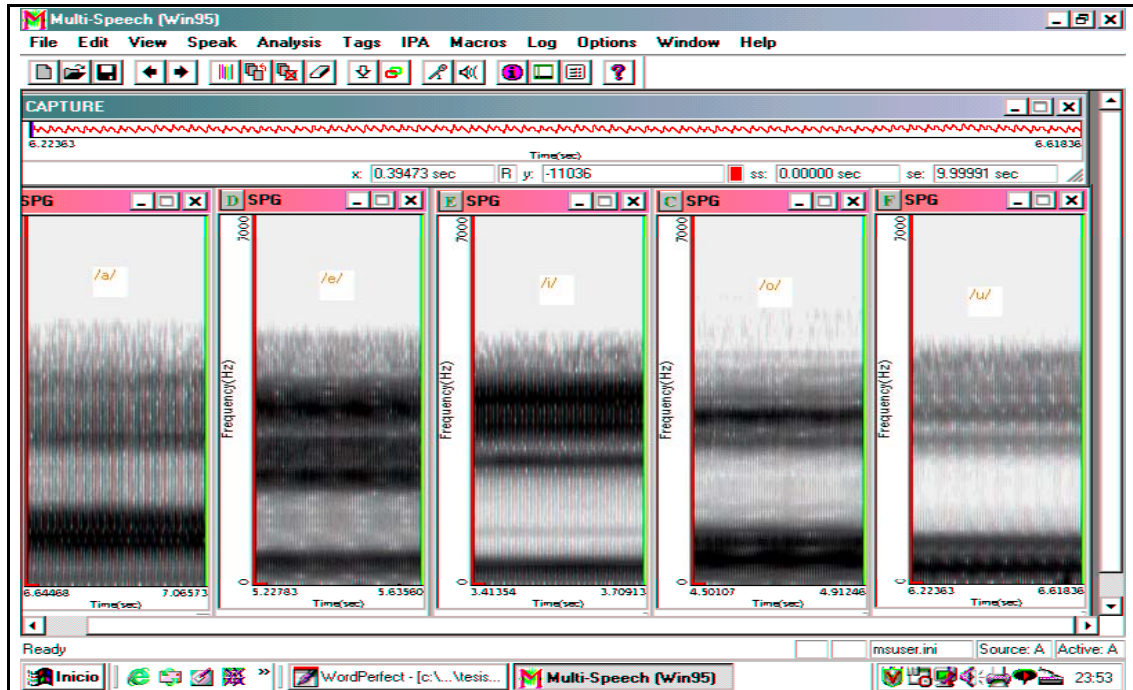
Multi-Speech (Win95)

File Edit View Speak Analysis Tags IPA Macros Log Options Window Help

CAPTURE

6.22363

Time(sec)

6.61836

x: 0.39473 sec R y: -11036 ss: 0.00000 sec se: 9.99991 sec

SPG

/a/

6.64468 Time(sec) 7.06573

D SPG

7000

/e/

Frequency(Hz)

0

5.22783 Time(sec) 5.63560

E SPG

7000

/i/

Frequency(Hz)

0

3.41354 Time(sec) 3.70913

C SPG

7000

/o/

Frequency(Hz)

0

4.50107 Time(sec) 4.91246

F SPG

7000

/u/

Frequency(Hz)

0

6.22363 Time(sec) 6.61836

Ready

msuser.ini Source: A Active: A

Inicio WordPerfect - [c:\...\tesis... Multi-Speech (Win95) 23:53